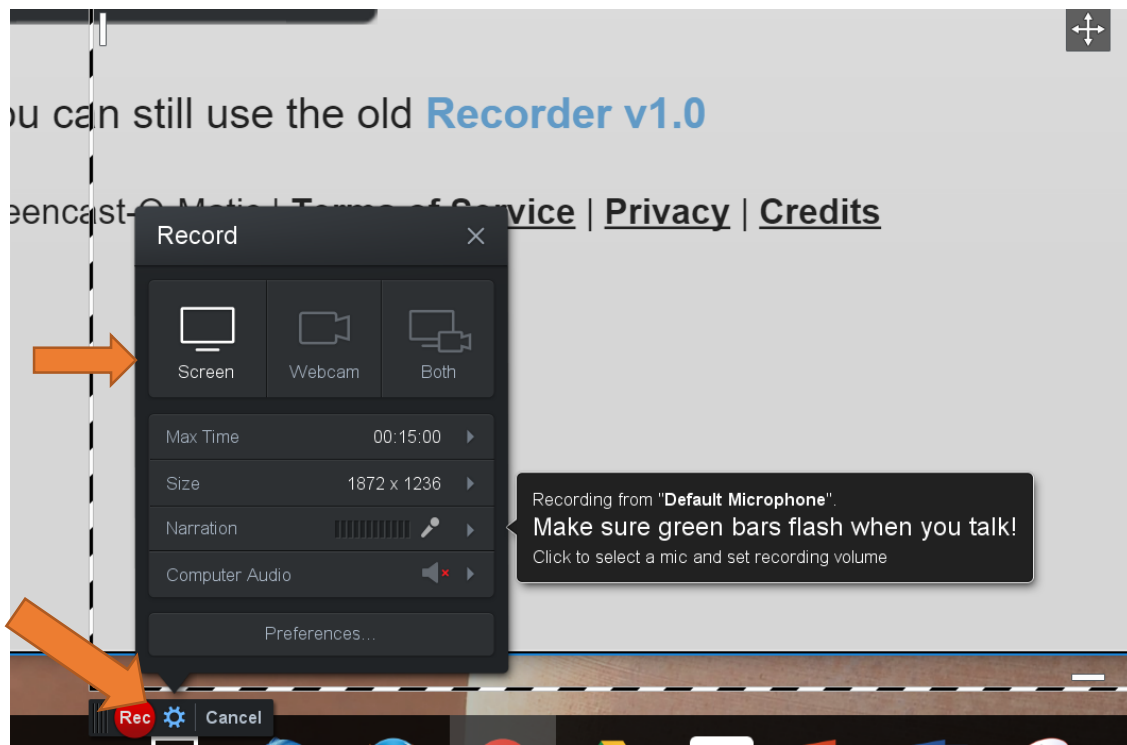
ou can still use the old Recorder v1.0

eencast-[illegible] | Terms of Service | Privacy | Credits

Record

Screen
Webcam
Both

Max Time 00:15:00
Size 1872 x 1236
Narration
Computer Audio

Preferences...

Recording from "Default Microphone".
Make sure green bars flash when you talk!
Click to select a mic and set recording volume

Rec
Cancel